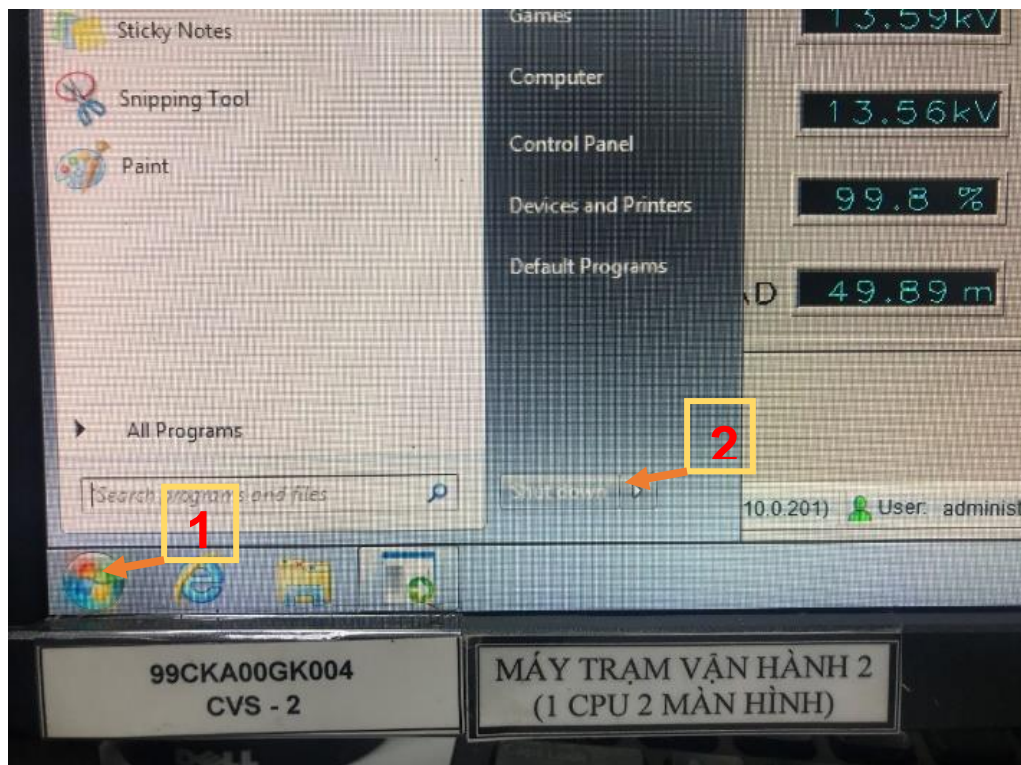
Sticky Notes

Snipping Tool

Paint

All Programs

Search programs and files

Games

Computer

Control Panel

Devices and Printers

Default Programs

Shut down

13.59kV

13.56kV

99.8 %

D 49.89 m

10.0.201) User: administ

1

2

99CKA00GK004
CVS - 2

MÁY TRẠM VẬN HÀNH 2
(1 CPU 2 MÀN HÌNH)